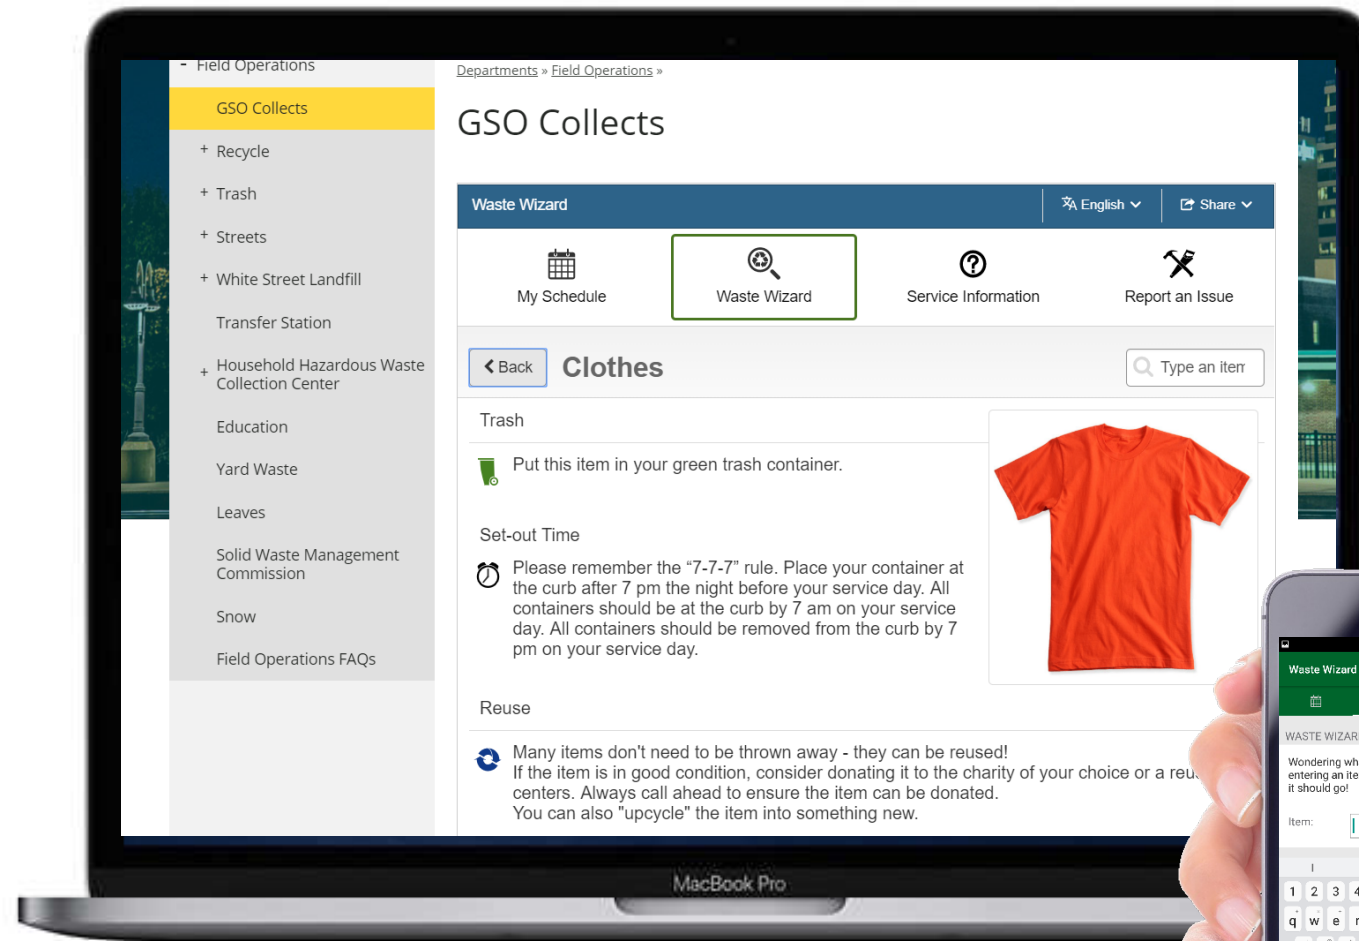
- Field Operations

GSO Collects

+ Recycle

+ Trash

+ Streets

+ White Street Landfill

Transfer Station

+ Household Hazardous Waste Collection Center

Education

Yard Waste

Leaves

Solid Waste Management Commission

Snow

Field Operations FAQs

Departments » Field Operations »

GSO Collects

Waste Wizard

English

Share

My Schedule

Waste Wizard

Service Information

Report an Issue

Back

Clothes

Type an item

Trash

Put this item in your green trash container.

Set-out Time

Please remember the "7-7-7" rule. Place your container at the curb after 7 pm the night before your service day. All containers should be at the curb by 7 am on your service day. All containers should be removed from the curb by 7 pm on your service day.

Reuse

Many items don't need to be thrown away - they can be reused!
If the item is in good condition, consider donating it to the charity of your choice or a reu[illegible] centers. Always call ahead to ensure the item can be donated.
You can also "upcycle" the item into something new.

MacBook Pro

Waste Wizard

WASTE WIZAR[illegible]

Wondering wh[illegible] entering an ite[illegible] it should go!

Item:

1 2 3 4

q w e r